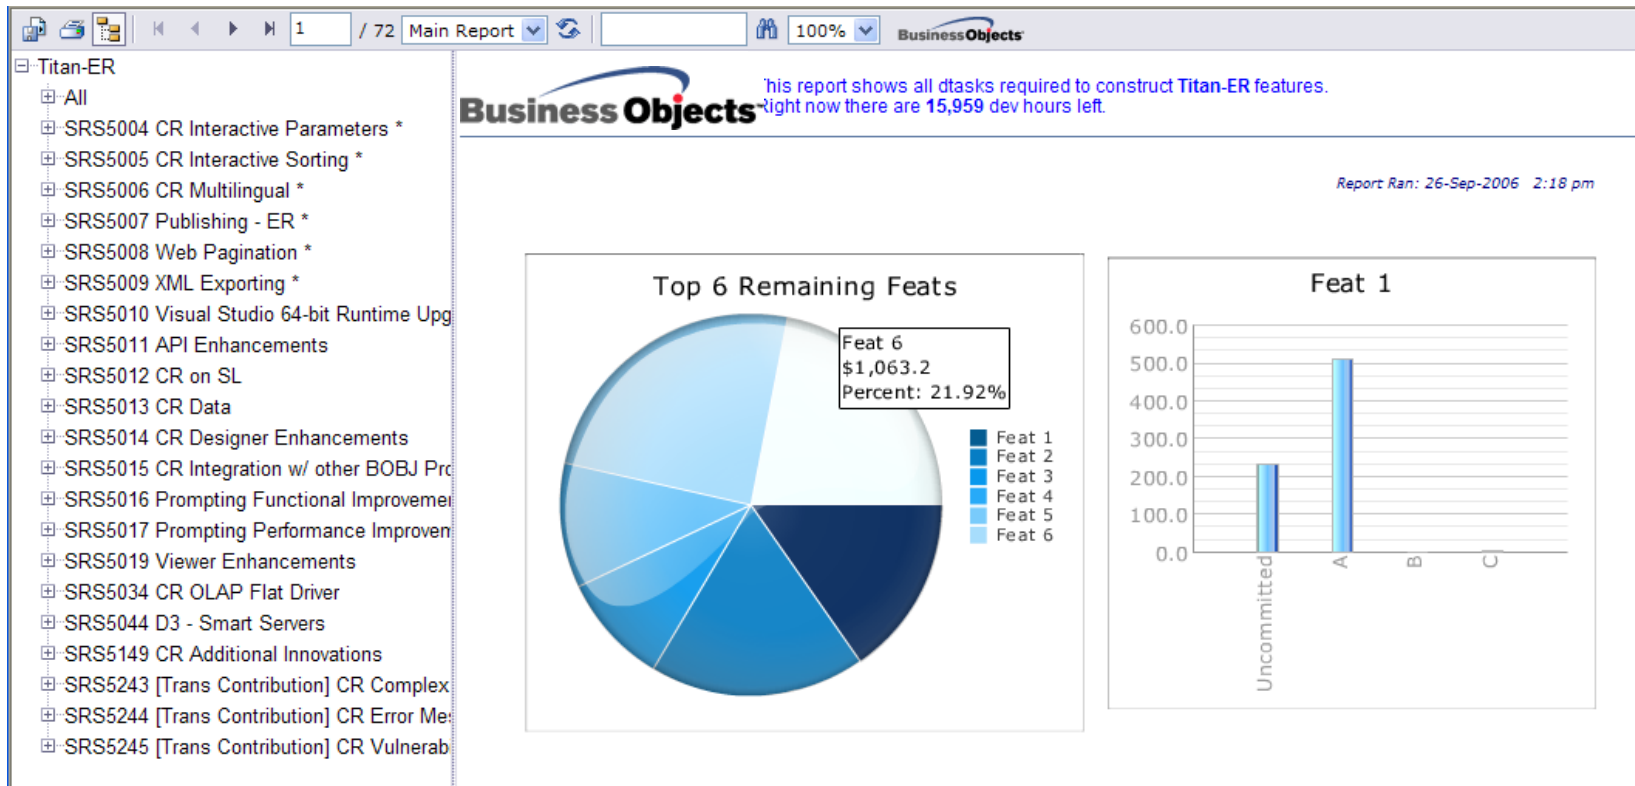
1 / 72 Main Report 100% BusinessObjects

Titan-ER
All
SRS5004 CR Interactive Parameters *
SRS5005 CR Interactive Sorting *
SRS5006 CR Multilingual *
SRS5007 Publishing - ER *
SRS5008 Web Pagination *
SRS5009 XML Exporting *
SRS5010 Visual Studio 64-bit Runtime Upg
SRS5011 API Enhancements
SRS5012 CR on SL
SRS5013 CR Data
SRS5014 CR Designer Enhancements
SRS5015 CR Integration w/ other BOBJ Pro
SRS5016 Prompting Functional Improveme
SRS5017 Prompting Performance Improven
SRS5019 Viewer Enhancements
SRS5034 CR OLAP Flat Driver
SRS5044 D3 - Smart Servers
SRS5149 CR Additional Innovations
SRS5243 [Trans Contribution] CR Complex
SRS5244 [Trans Contribution] CR Error Me
SRS5245 [Trans Contribution] CR Vulnerab

Business Objects

'his report shows all dtasks required to construct Titan-ER features.
Right now there are 15,959 dev hours left.

Report Ran: 26-Sep-2006 2:18 pm

Top 6 Remaining Feats

Feat 6
$1,063.2
Percent: 21.92%

Feat 1
Feat 2
Feat 3
Feat 4
Feat 5
Feat 6

Feat 1

600.0
500.0
400.0
300.0
200.0
100.0
0.0

Uncommitted
A
B
C